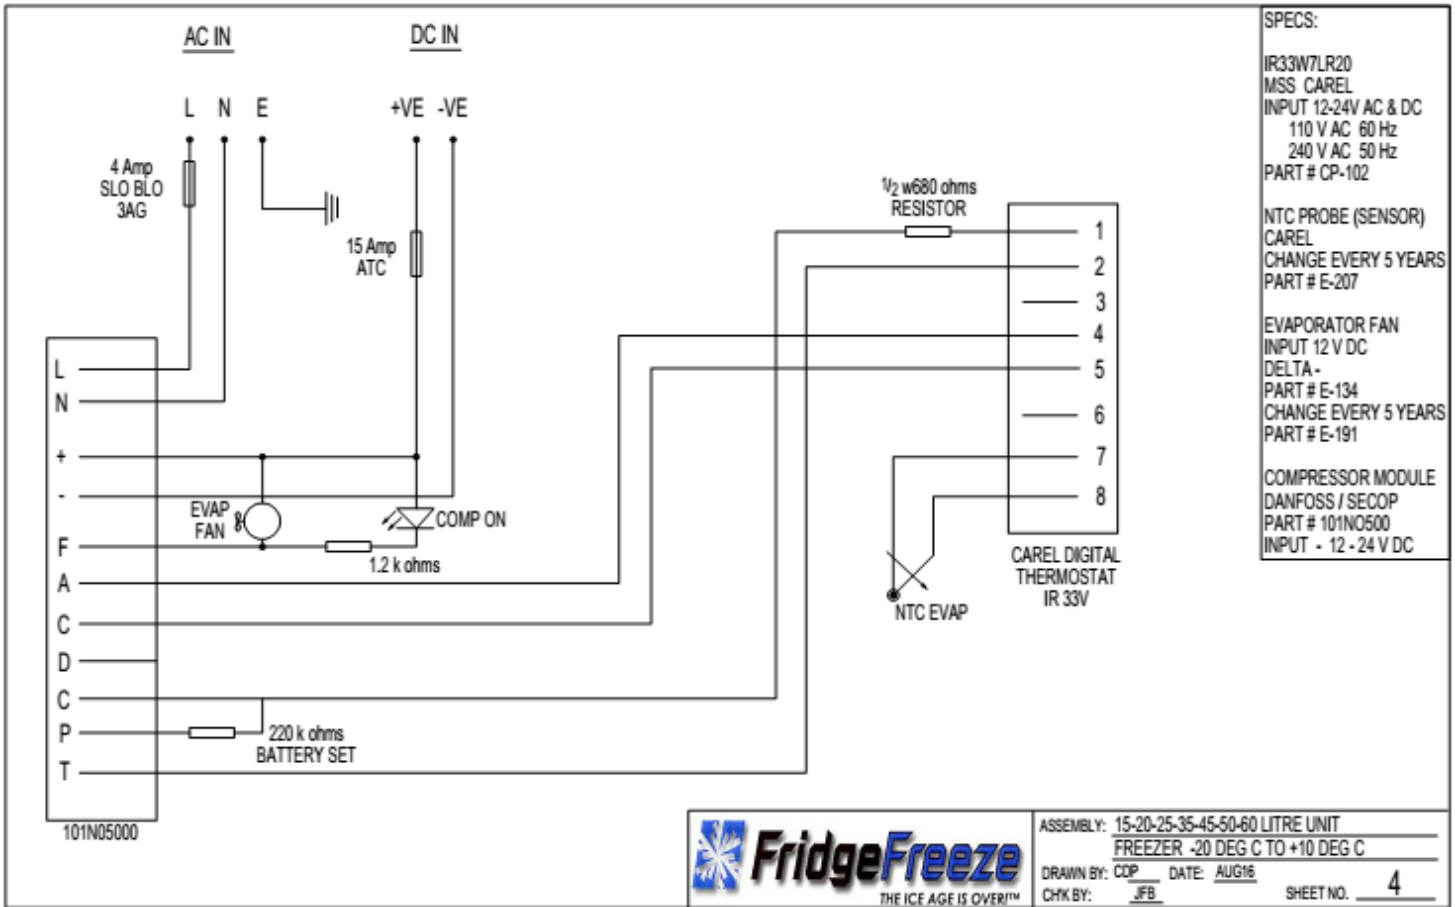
AC IN

DC IN

L N E

+VE -VE

4 Amp SLO BLO 3AG

15 Amp ATC

$\frac{1}{2}$ w680 ohms RESISTOR

1
2
3
4
5
6
7
8

L
N
+
-
F
A
C
D
C
P
T

EVAP FAN

COMP ON

1.2 k ohms

220 k ohms BATTERY SET

101N05000

NTC EVAP

CAREL DIGITAL THERMOSTAT IR 33V

SPECS:

IR33W7LR20
MSS CAREL
INPUT 12-24V AC & DC
110 V AC 60 Hz
240 V AC 50 Hz
PART # CP-102

NTC PROBE (SENSOR)
CAREL
CHANGE EVERY 5 YEARS
PART # E-207

EVAPORATOR FAN
INPUT 12 V DC
DELTA -
PART # E-134
CHANGE EVERY 5 YEARS
PART # E-191

COMPRESSOR MODULE
DANFOSS / SECOP
PART # 101NO500
INPUT - 12 - 24 V DC

FridgeFreeze
THE ICE AGE IS OVER!™

ASSEMBLY: 15-20-25-35-45-50-60 LITRE UNIT
FREEZER -20 DEG C TO +10 DEG C
DRAWN BY: CDP DATE: AUG16
CHK BY: JFB SHEET NO. 4